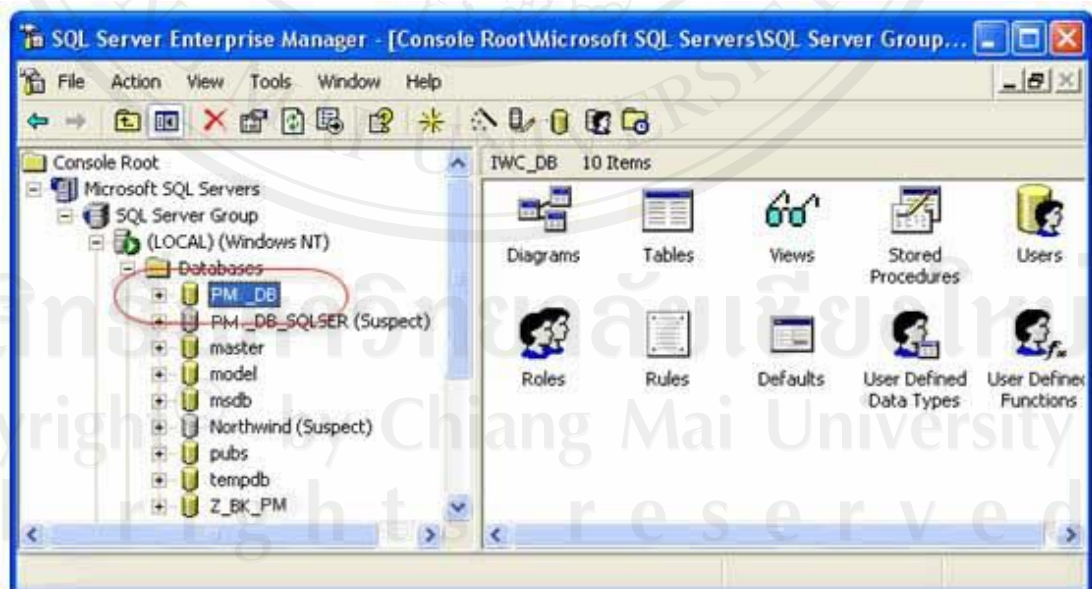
SQL Server Enterprise Manager - [Console Root\Microsoft SQL Servers\SQL Server Group...

File Action View Tools Window Help

Console Root
Microsoft SQL Servers
SQL Server Group
(LOCAL) (Windows NT)
Databases
PM _DB
PM _DB_SQLSER (Suspect)
master
model
msdb
Northwind (Suspect)
pubs
tempdb
Z_BK_PM

IWC_DB 10 Items

Diagrams
Tables
Views
Stored Procedures
Users
Roles
Rules
Defaults
User Defined Data Types
User Defined Functions

ลิขสิทธิ์มหาวิทยาลัยเชียงใหม่
Copyright by Chiang Mai University
All rights reserved